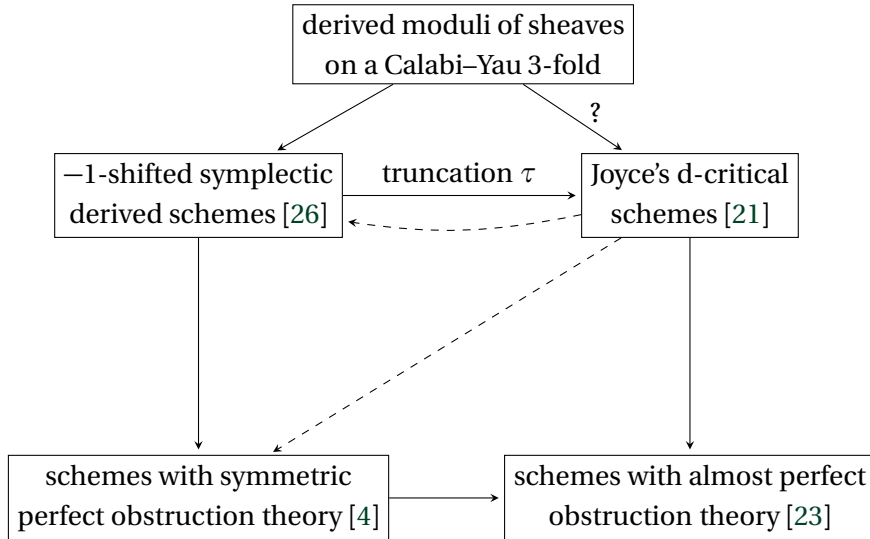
derived moduli of sheaves on a Calabi–Yau 3-fold

?

$-1$-shifted symplectic derived schemes [26]

truncation $\tau$

Joyce's d-critical schemes [21]

schemes with symmetric perfect obstruction theory [4]

schemes with almost perfect obstruction theory [23]